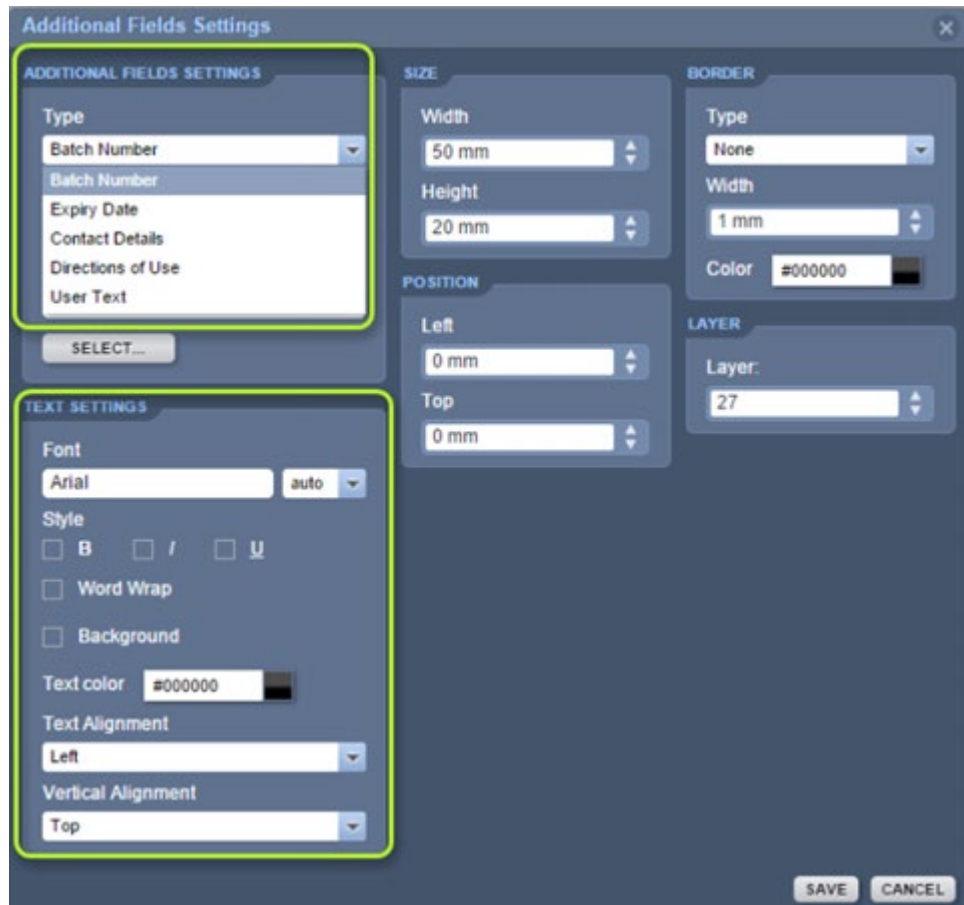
Additional Fields Settings

ADDITIONAL FIELDS SETTINGS

Type

Batch Number

Batch Number
Expiry Date
Contact Details
Directions of Use
User Text

SELECT...

TEXT SETTINGS

Font

Arial

auto

Style

B I U

Word Wrap

Background

Text color #000000

Text Alignment

Left

Vertical Alignment

Top

SIZE

Width

50 mm

Height

20 mm

POSITION

Left

0 mm

Top

0 mm

BORDER

Type

None

Width

1 mm

Color #000000

LAYER

Layer:

27

SAVE CANCEL